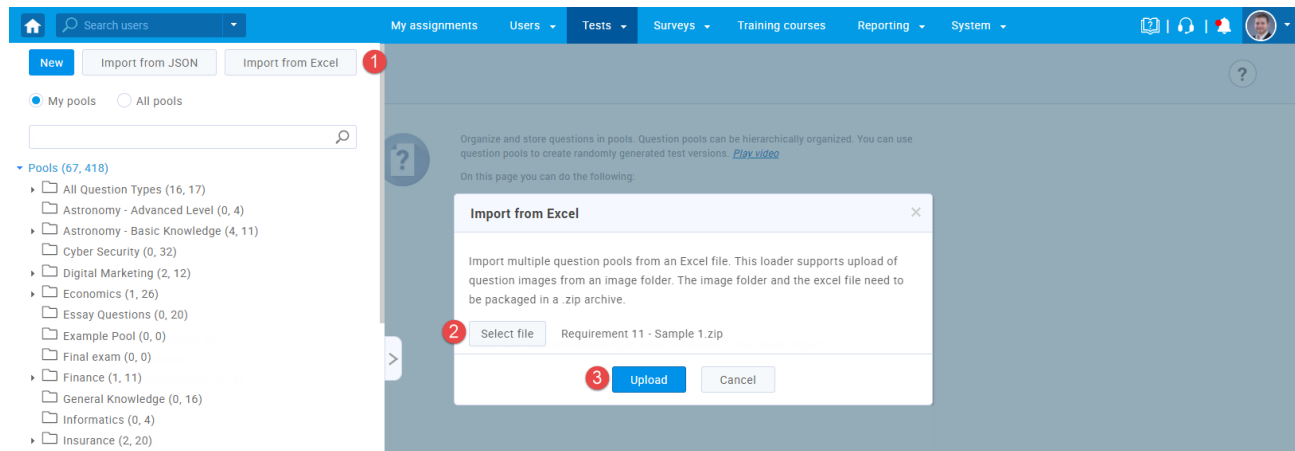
Search users

My assignments Users Tests Surveys Training courses Reporting System

New Import from JSON Import from Excel 1

My pools All pools

Pools (67, 418)
All Question Types (16, 17)
Astronomy - Advanced Level (0, 4)
Astronomy - Basic Knowledge (4, 11)
Cyber Security (0, 32)
Digital Marketing (2, 12)
Economics (1, 26)
Essay Questions (0, 20)
Example Pool (0, 0)
Final exam (0, 0)
Finance (1, 11)
General Knowledge (0, 16)
Informatics (0, 4)
Insurance (2, 20)

?

Organize and store questions in pools. Question pools can be hierarchically organized. You can use question pools to create randomly generated test versions. Play video

On this page you can do the following:

Import from Excel

×

Import multiple question pools from an Excel file. This loader supports upload of question images from an image folder. The image folder and the excel file need to be packaged in a .zip archive.

2 Select file Requirement 11 - Sample 1.zip

3 Upload Cancel